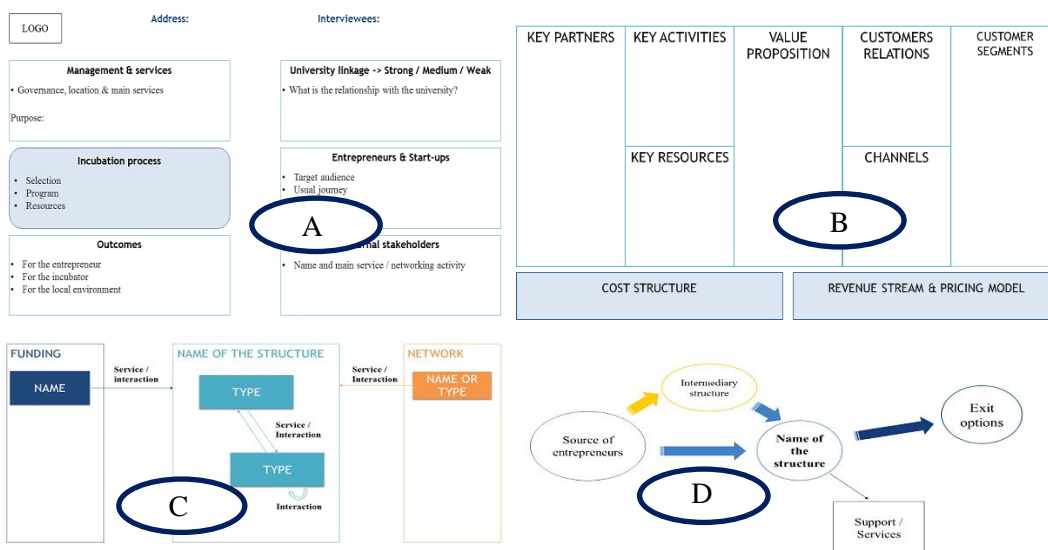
LOGO

Address:

Interviewees:

Management & services
• Governance, location & main services
Purpose:

Incubation process
• Selection
• Program
• Resources

Outcomes
• For the entrepreneur
• For the incubator
• For the local environment

University linkage -> Strong / Medium / Weak
• What is the relationship with the university?

Entrepreneurs & Start-ups
• Target audience
• Usual journey

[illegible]rnal stakeholders
• Name and main service / networking activity

A

| KEY PARTNERS | KEY ACTIVITIES | VALUE PROPOSITION | CUSTOMERS RELATIONS | CUSTOMER SEGMENTS |
|---|---|---|---|---|
| | KEY RESOURCES | | CHANNELS | |

B

COST STRUCTURE

REVENUE STREAM & PRICING MODEL

FUNDING
NAME
Service / interaction
NAME OF THE STRUCTURE
TYPE
Service / Interaction
TYPE
Interaction
Service / Interaction
NETWORK
NAME OR TYPE

C

Intermediary structure
Source of entrepreneurs
Name of the structure
Exit options
Support / Services

D